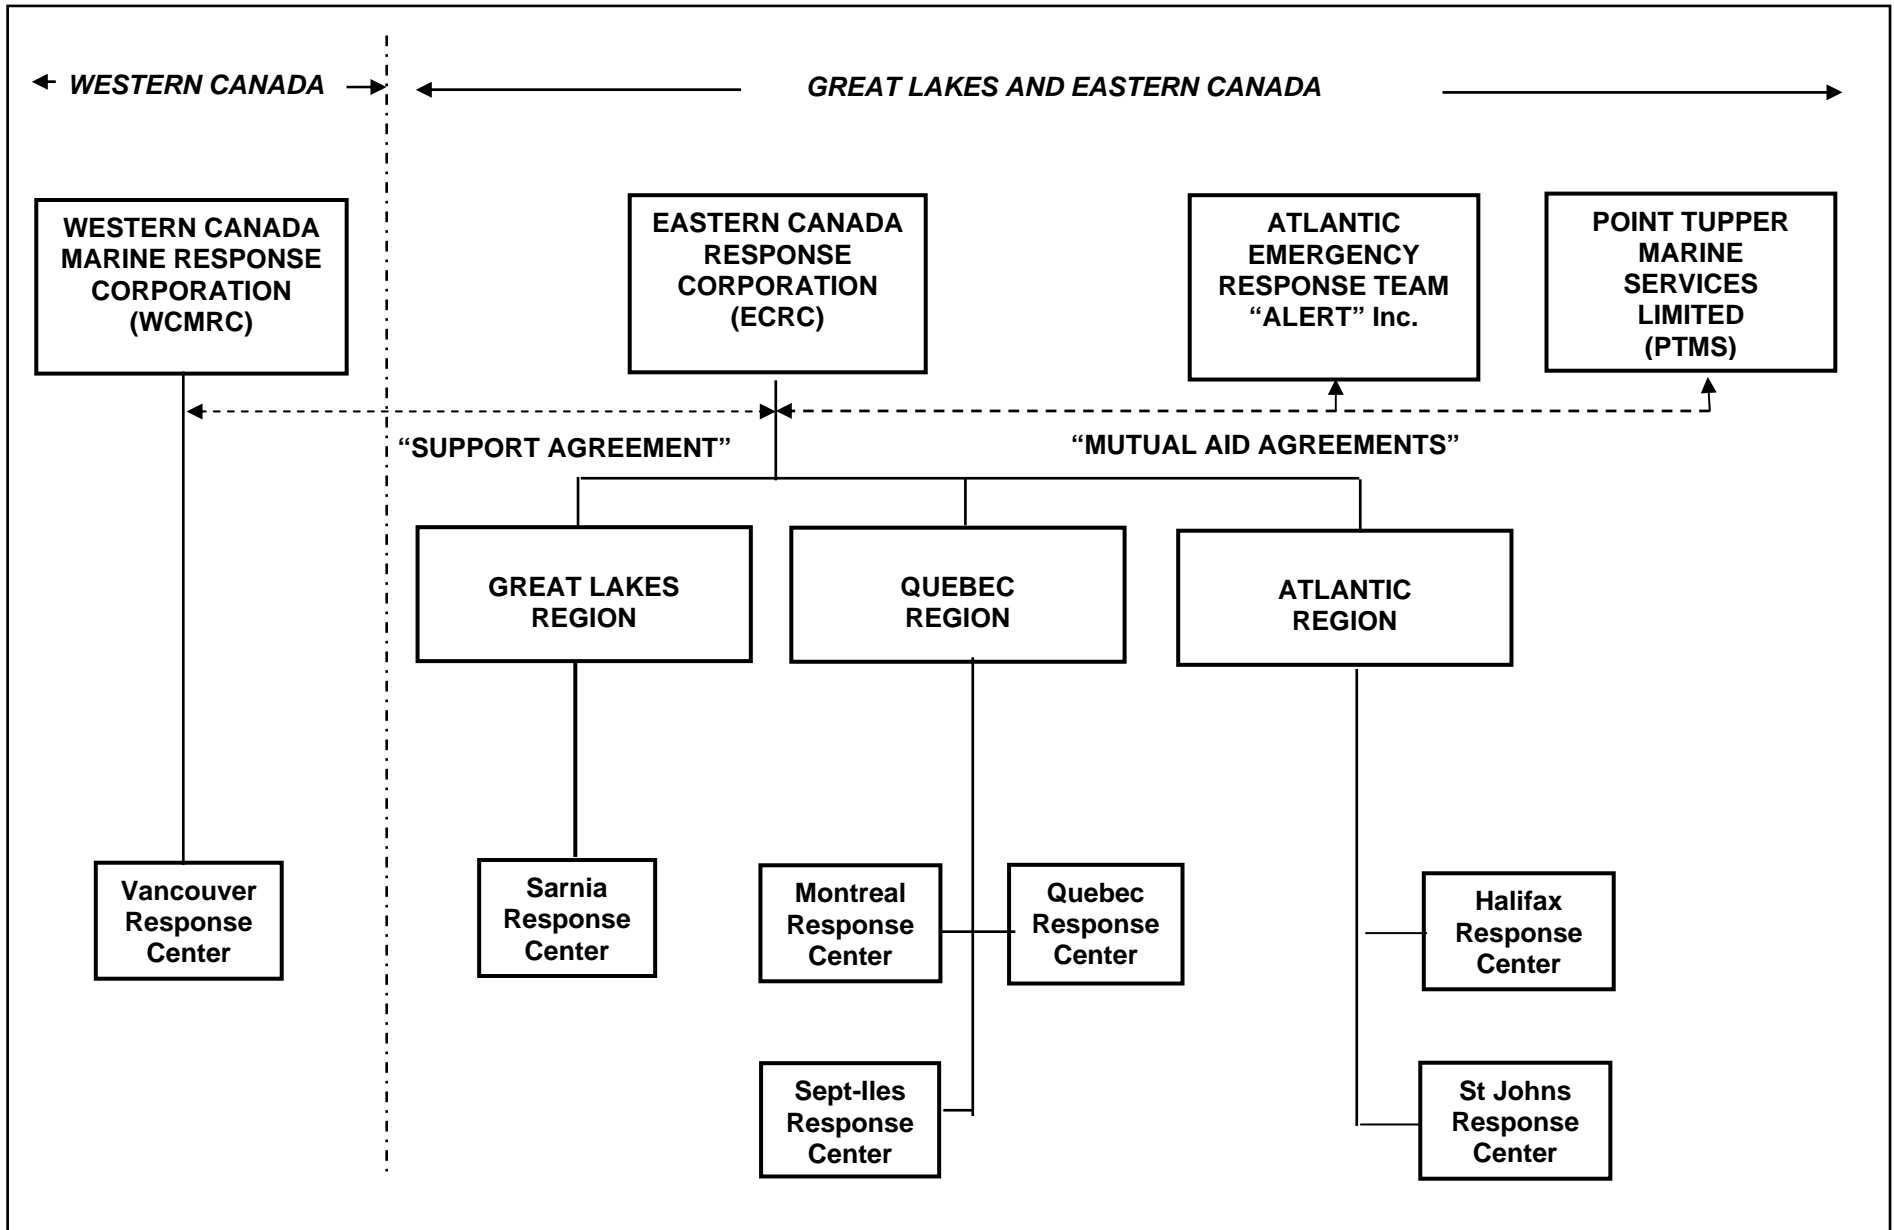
WESTERN CANADA

GREAT LAKES AND EASTERN CANADA

WESTERN CANADA MARINE RESPONSE CORPORATION (WCMRC)

EASTERN CANADA RESPONSE CORPORATION (ECRC)

ATLANTIC EMERGENCY RESPONSE TEAM "ALERT" Inc.

POINT TUPPER MARINE SERVICES LIMITED (PTMS)

"SUPPORT AGREEMENT"

"MUTUAL AID AGREEMENTS"

GREAT LAKES REGION

QUEBEC REGION

ATLANTIC REGION

Vancouver Response Center

Sarnia Response Center

Montreal Response Center

Quebec Response Center

Halifax Response Center

Sept-Iles Response Center

St Johns Response Center